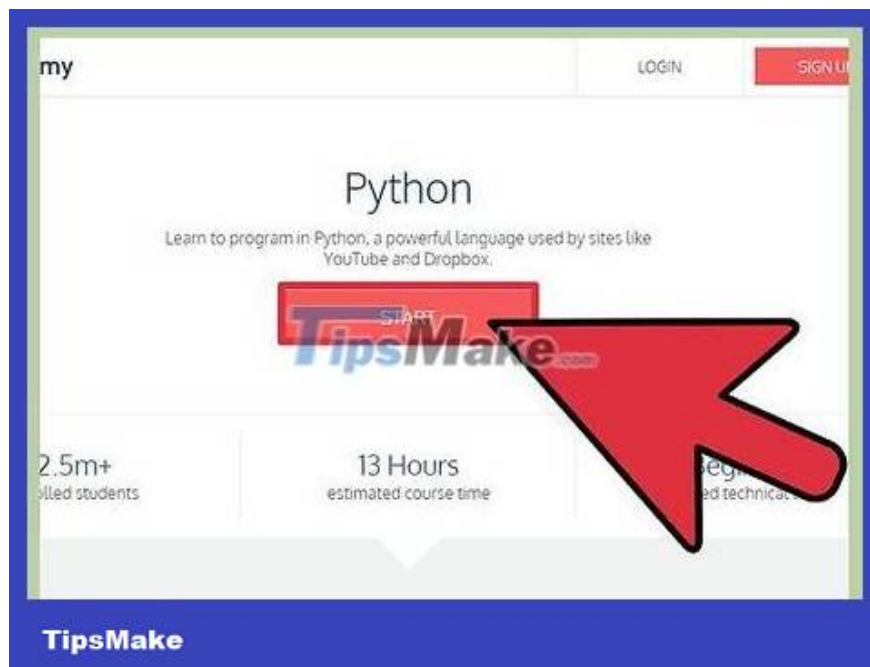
my

LOGIN

SIGN U

Python

Learn to program in Python, a powerful language used by sites like YouTube and Dropbox.

START

TipsMake.com

2.5m+
olled students

13 Hours
estimated course time

Begi
ed technical

TipsMake